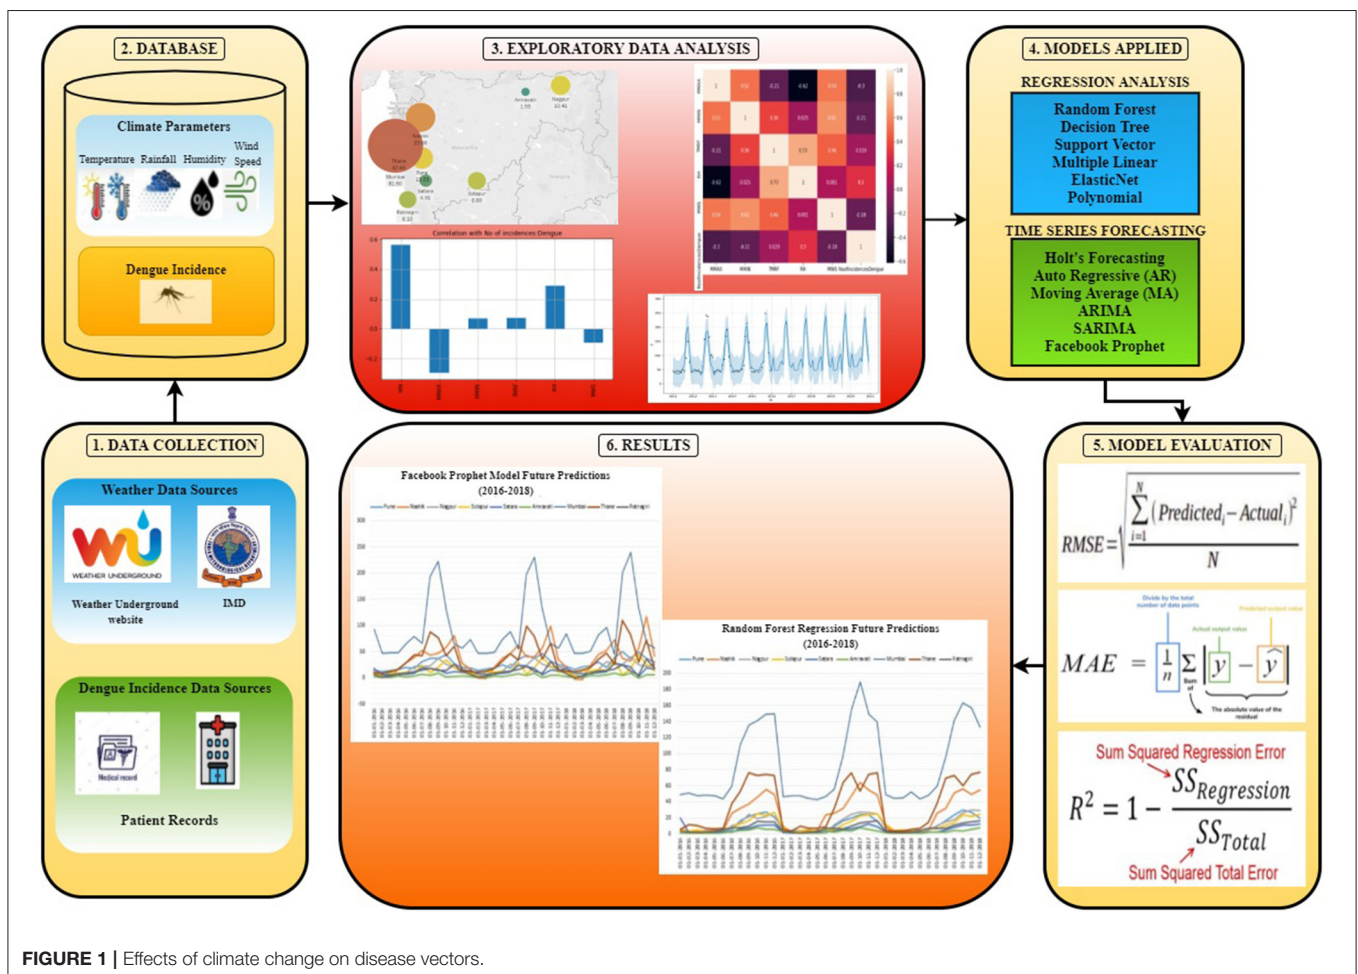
2. DATABASE

Climate Parameters

Temperature Rainfall Humidity Wind Speed

Dengue Incidence

3. EXPLORATORY DATA ANALYSIS

Correlation with No of incidences Dengue

4. MODELS APPLIED

REGRESSION ANALYSIS

Random Forest
Decision Tree
Support Vector
Multiple Linear
ElasticNet
Polynomial

TIME SERIES FORECASTING

Holt's Forecasting
Auto Regressive (AR)
Moving Average (MA)
ARIMA
SARIMA
Facebook Prophet

1. DATA COLLECTION

Weather Data Sources

WEATHER UNDERGROUND

Weather Underground website

IMD

Dengue Incidence Data Sources

Medical record

Patient Records

6. RESULTS

Facebook Prophet Model Future Predictions (2016-2018)

Pune Nashik Nagpur Solapur Satara Amravati Mumbai Thane Ratnagiri

Random Forest Regression Future Predictions (2016-2018)

Pune Nashik Nagpur Solapur Satara Amravati Mumbai Thane Ratnagiri

5. MODEL EVALUATION

$RMSE = \sqrt{\frac{\sum_{i=1}^{N}(Predicted_i - Actual_i)^2}{N}}$

Divide by the total number of data points

Predicted output value

Actual output value

$MAE = \frac{1}{n}\sum|y - \hat{y}|$

Sum of

The absolute value of the residual

Sum Squared Regression Error

$R^2 = 1 - \frac{SS_{Regression}}{SS_{Total}}$

Sum Squared Total Error

FIGURE 1 | Effects of climate change on disease vectors.